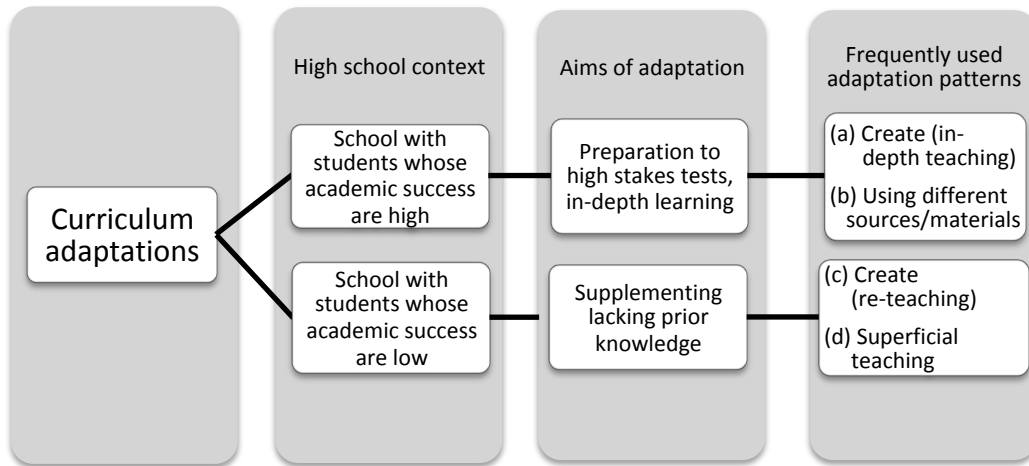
Curriculum adaptations

High school context

School with students whose academic success are high

School with students whose academic success are low

Aims of adaptation

Preparation to high stakes tests, in-depth learning

Supplementing lacking prior knowledge

Frequently used adaptation patterns

(a) Create (in-depth teaching)

(b) Using different sources/materials

(c) Create (re-teaching)

(d) Superficial teaching